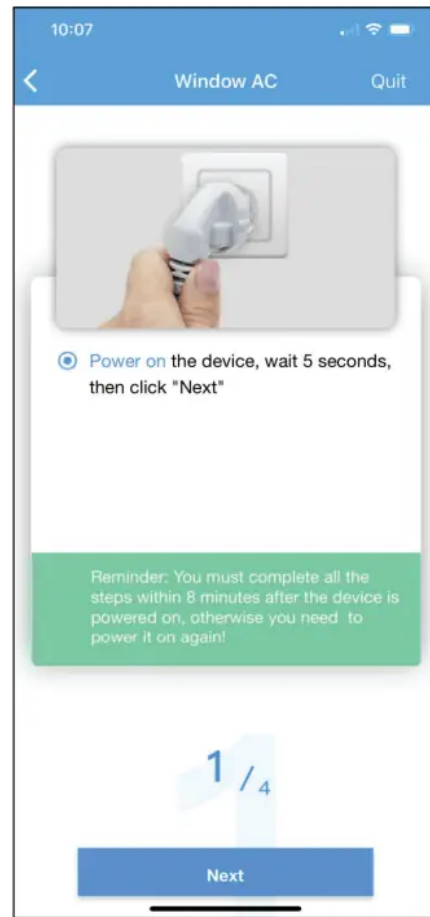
10:07

Window AC

Quit

Power on the device, wait 5 seconds, then click "Next"

Reminder: You must complete all the steps within 8 minutes after the device is powered on, otherwise you need to power it on again!

1 / 4

Next